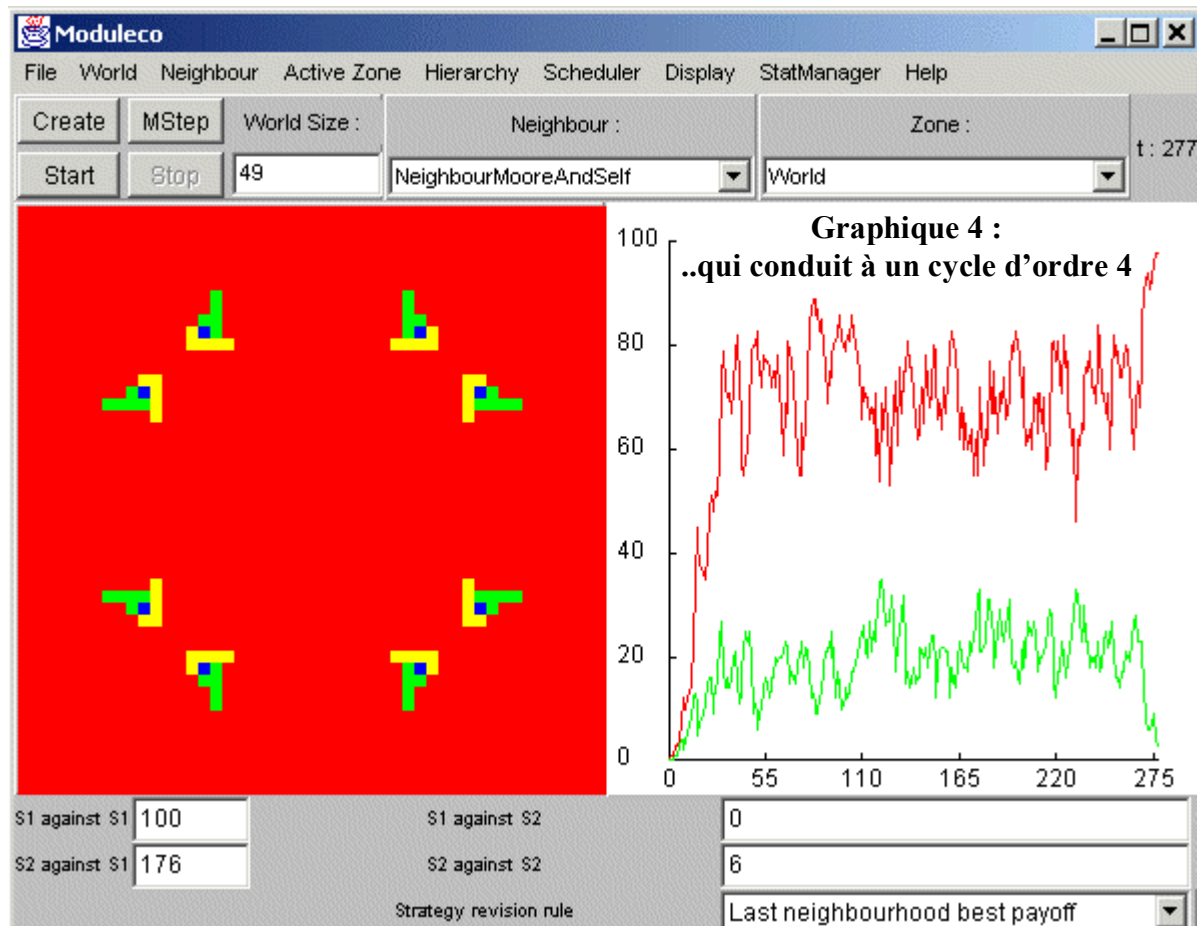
Moduleco

File World Neighbour Active Zone Hierarchy Scheduler Display StatManager Help

Create MStep World Size : Neighbour : Zone :

Start Stop 49 NeighbourMooreAndSelf World t : 277

Graphique 4 :
..qui conduit à un cycle d'ordre 4

100
80
60
40
20
0
0 55 110 165 220 275

S1 against S1 100 S1 against S2 0

S2 against S1 176 S2 against S2 6

Strategy revision rule Last neighbourhood best payoff